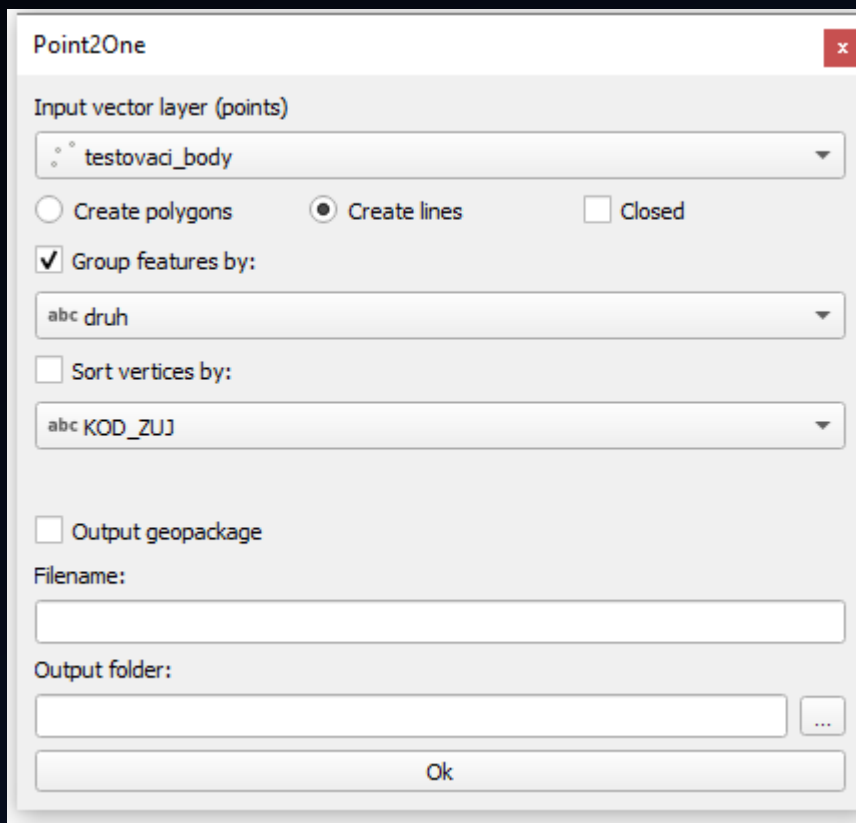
Point2One

x

Input vector layer (points)

testovaci_body

Create polygons

Create lines

Closed

Group features by:

abc druh

Sort vertices by:

abc KOD_ZUJ

Output geopackage

Filename:

Output folder:

...

Ok